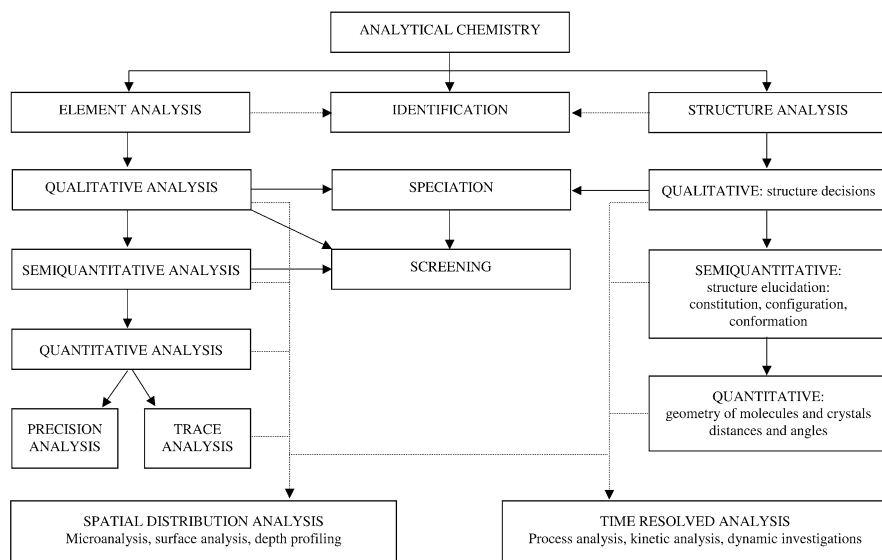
ANALYTICAL CHEMISTRY

ELEMENT ANALYSIS

IDENTIFICATION

STRUCTURE ANALYSIS

QUALITATIVE ANALYSIS

SPECIATION

QUALITATIVE: structure decisions

SEMIQUANTITATIVE ANALYSIS

SCREENING

SEMIQUANTITATIVE: structure elucidation: constitution, configuration, conformation

QUANTITATIVE ANALYSIS

QUANTITATIVE: geometry of molecules and crystals distances and angles

PRECISION ANALYSIS

TRACE ANALYSIS

SPATIAL DISTRIBUTION ANALYSIS
Microanalysis, surface analysis, depth profiling

TIME RESOLVED ANALYSIS
Process analysis, kinetic analysis, dynamic investigations